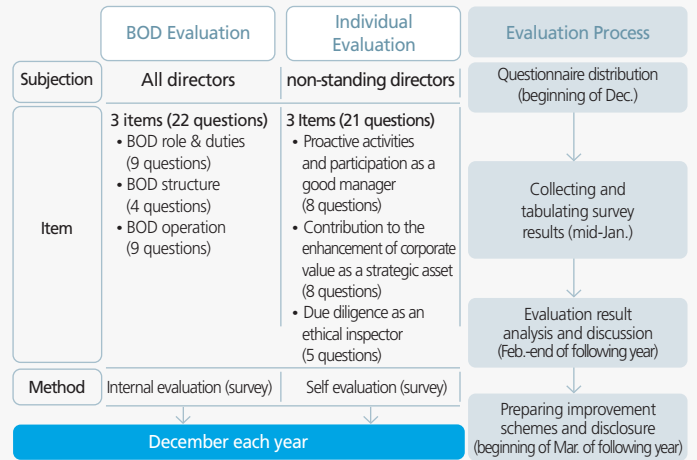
|  | BOD Evaluation | Individual Evaluation |
|---|---|---|
| Subjection | All directors | non-standing directors |
| Item | 3 items (22 questions) • BOD role & duties (9 questions) • BOD structure (4 questions) • BOD operation (9 questions) | 3 Items (21 questions) • Proactive activities and participation as a good manager (8 questions) • Contribution to the enhancement of corporate value as a strategic asset (8 questions) • Due diligence as an ethical inspector (5 questions) |
| Method | Internal evaluation (survey) | Self evaluation (survey) |

December each year

Evaluation Process

Questionnaire distribution (beginning of Dec.)

Collecting and tabulating survey results (mid-Jan.)

Evaluation result analysis and discussion (Feb.-end of following year)

Preparing improvement schemes and disclosure (beginning of Mar. of following year)